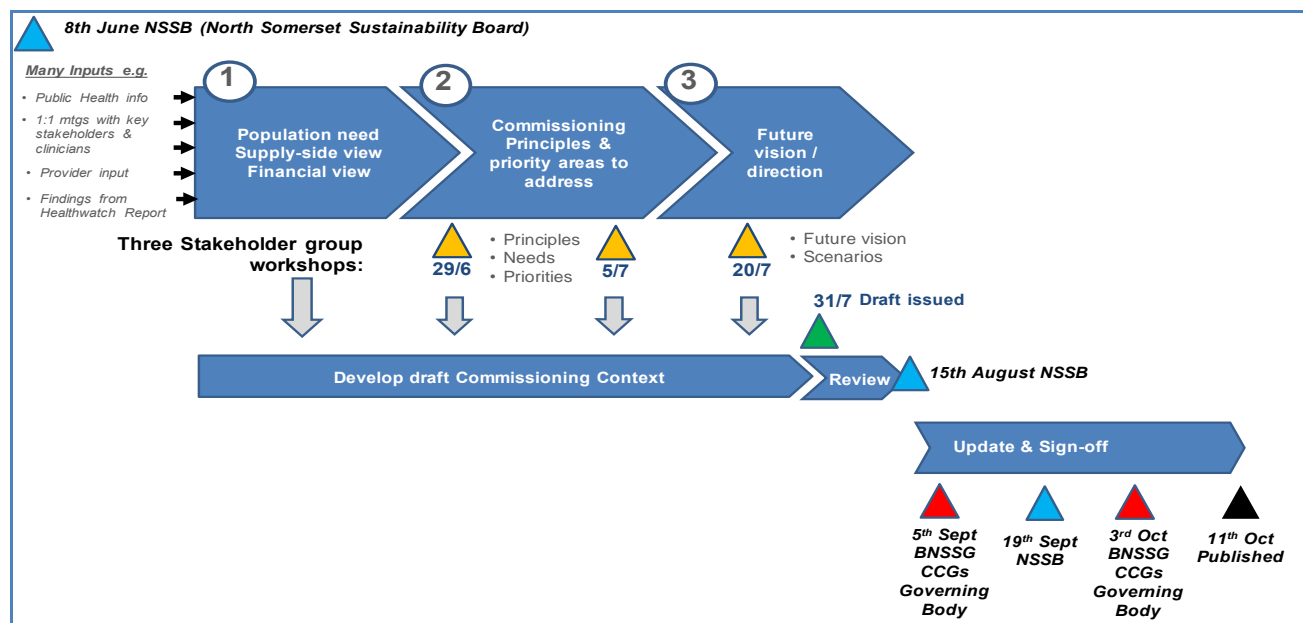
8th June NSSB (North Somerset Sustainability Board)

Many Inputs e.g.

- Public Health info
- 1:1 mtgs with key stakeholders & clinicians
- Provider input
- Findings from Healthwatch Report

1
Population need
Supply-side view
Financial view

2
Commissioning Principles & priority areas to address

3
Future vision / direction

Three Stakeholder group workshops:

29/6

- Principles
- Needs
- Priorities

5/7

20/7

- Future vision
- Scenarios

31/7 Draft issued

Develop draft Commissioning Context

Review

15th August NSSB

Update & Sign-off

$5^{th}$ Sept BNSSG CCGs Governing Body

$19^{th}$ Sept NSSB

$3^{rd}$ Oct BNSSG CCGs Governing Body

$11^{th}$ Oct Published